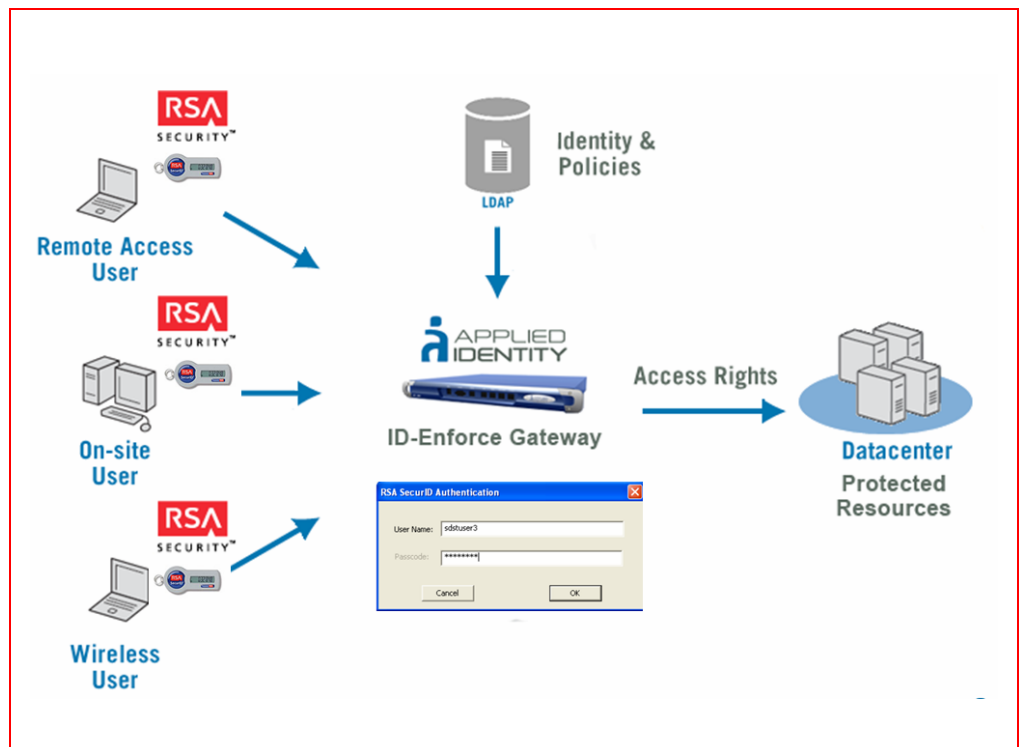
RSA SECURITY™

Remote Access User

RSA SECURITY™

On-site User

RSA SECURITY™

Wireless User

LDAP

Identity & Policies

APPLIED IDENTITY

ID-Enforce Gateway

RSA SecurID Authentication

User Name: sdstuser3

Passcode: *********

Cancel

OK

Access Rights

Datacenter

Protected Resources